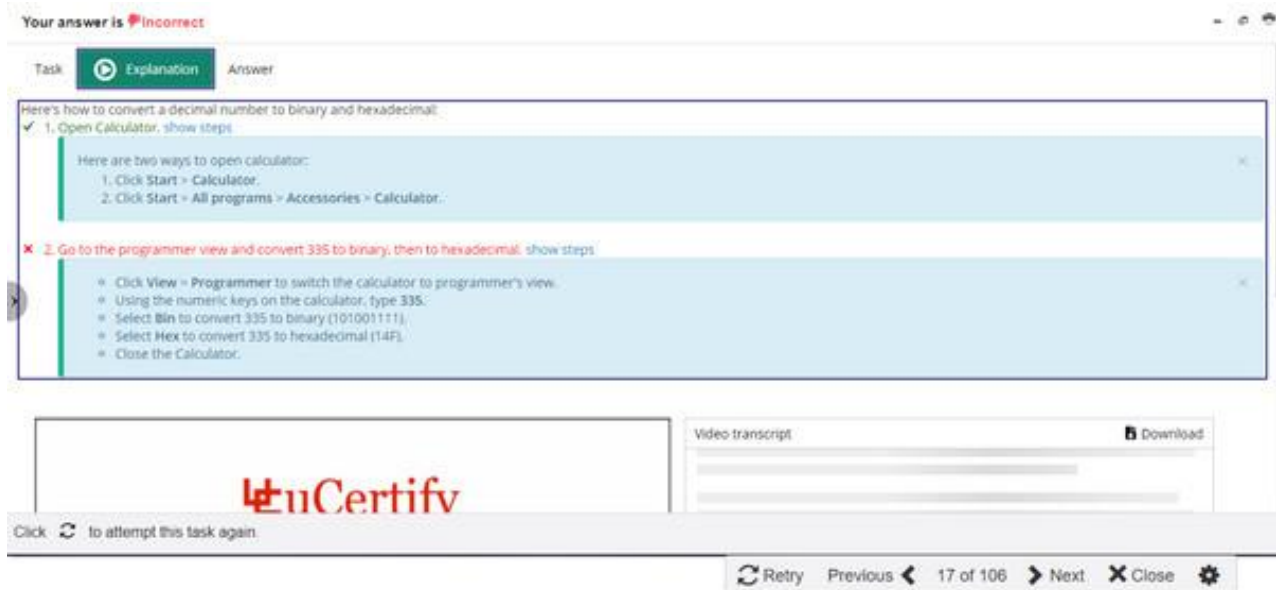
Your answer is Incorrect

Task Explanation Answer

Here's how to convert a decimal number to binary and hexadecimal:

✔ 1. Open Calculator. show steps

Here are two ways to open calculator:
1. Click **Start** > **Calculator**.
2. Click **Start** > **All programs** > **Accessories** > **Calculator**.

× 2. Go to the programmer view and convert 335 to binary, then to hexadecimal. show steps

- Click **View** > **Programmer** to switch the calculator to programmer's view.
- Using the numeric keys on the calculator, type **335**.
- Select **Bin** to convert 335 to binary (101001111).
- Select **Hex** to convert 335 to hexadecimal (14F).
- Close the Calculator.

uCertify

Video transcript

Download

Click to attempt this task again.

Retry Previous 17 of 106 Next Close